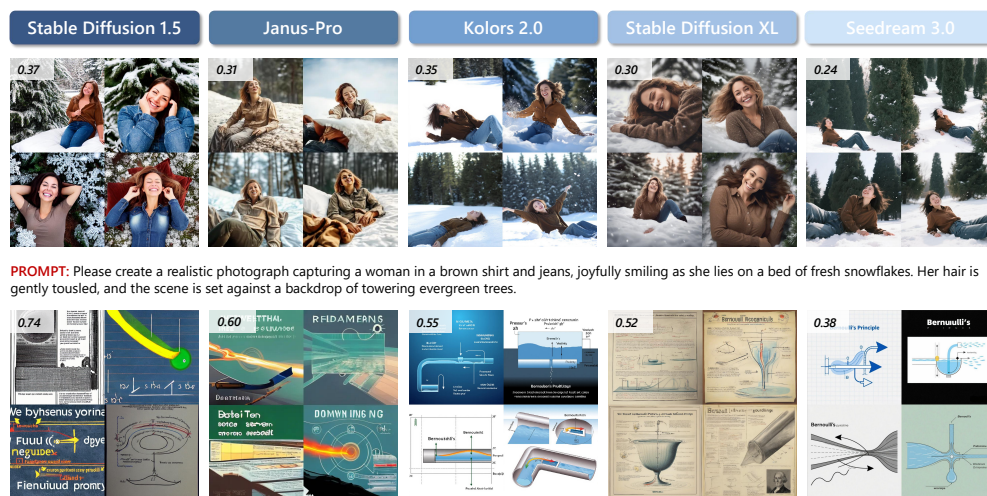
Stable Diffusion 1.5

Janus-Pro

Kolors 2.0

Stable Diffusion XL

Seedream 3.0

0.37

0.31

0.35

0.30

0.24

PROMPT: Please create a realistic photograph capturing a woman in a brown shirt and jeans, joyfully smiling as she lies on a bed of fresh snowflakes. Her hair is gently tousled, and the scene is set against a backdrop of towering evergreen trees.

0.74

We byhsenus yorina

Fuuu dpye

negube

Fienuiud promty

0.60

BTTHAL

REIDAMERNS

Dotsi Ton

DOMWIN ING

0.55

Bernoulli's

0.52

0.38

's Principle

Bernoulli's